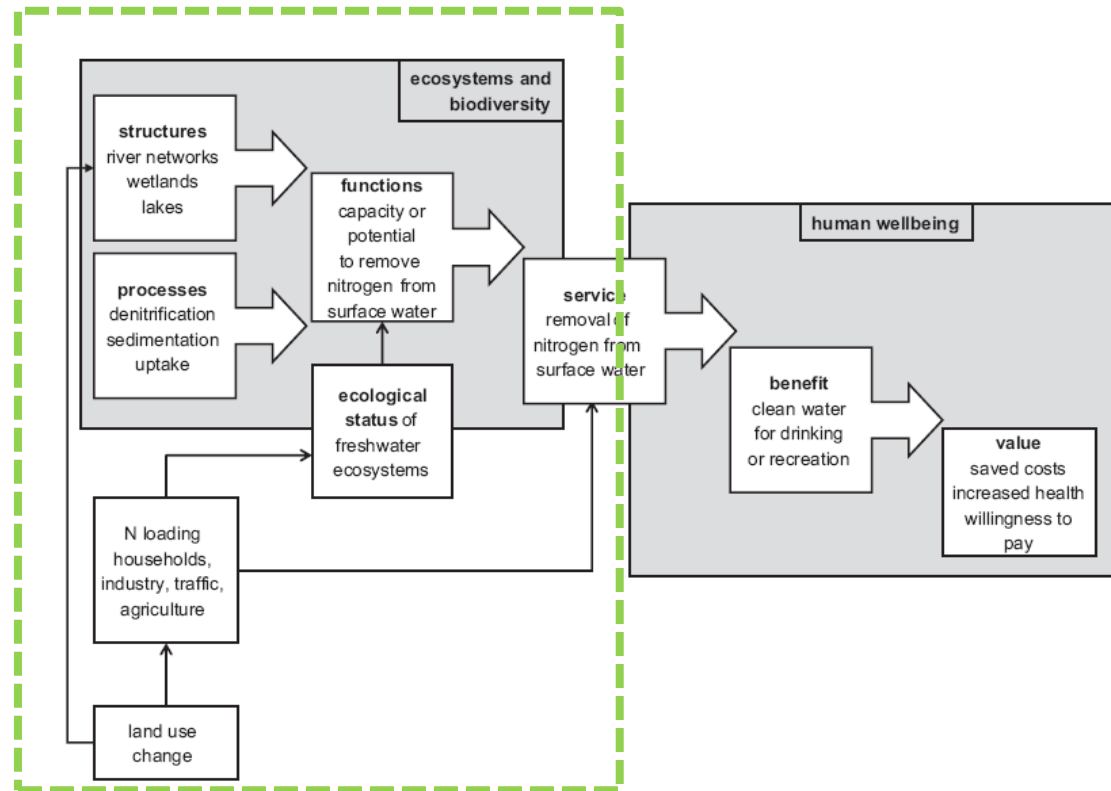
ecosystems and biodiversity

structures
river networks
wetlands
lakes

processes
denitrification
sedimentation
uptake

functions
capacity or potential to remove nitrogen from surface water

ecological status of freshwater ecosystems

N loading
households, industry, traffic, agriculture

land use change

service
removal of nitrogen from surface water

human wellbeing

benefit
clean water for drinking or recreation

value
saved costs
increased health
willingness to pay